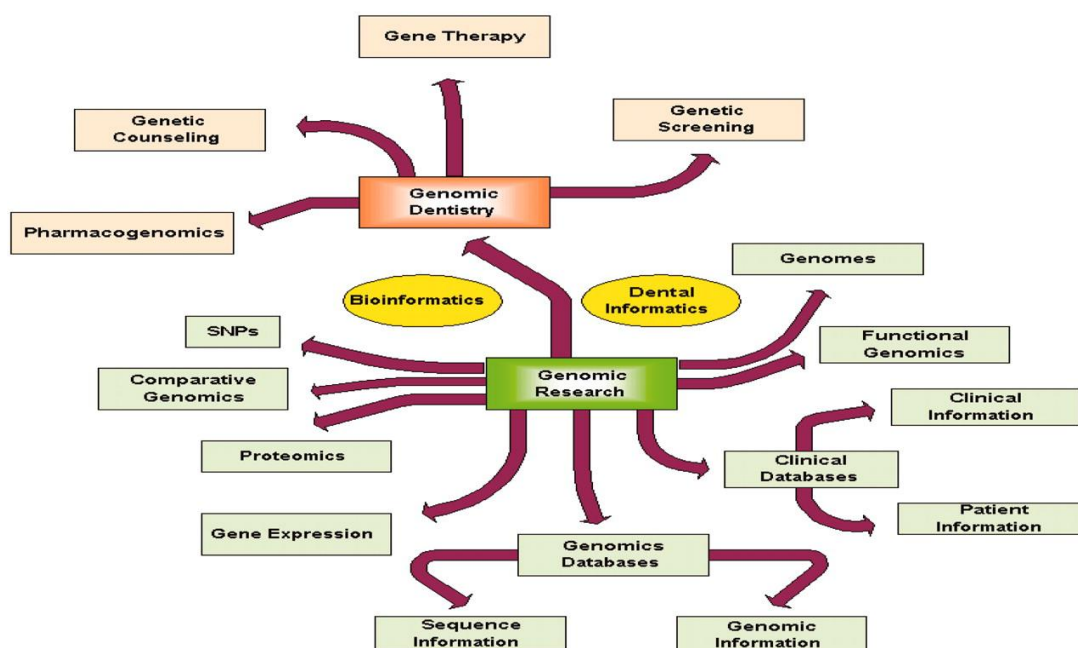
Gene Therapy

Genetic Counseling

Genetic Screening

Genomic Dentistry

Pharmacogenomics

Genomes

Bioinformatics

Dental Informatics

SNPs

Functional Genomics

Comparative Genomics

Genomic Research

Clinical Information

Proteomics

Clinical Databases

Patient Information

Gene Expression

Genomics Databases

Sequence Information

Genomic Information